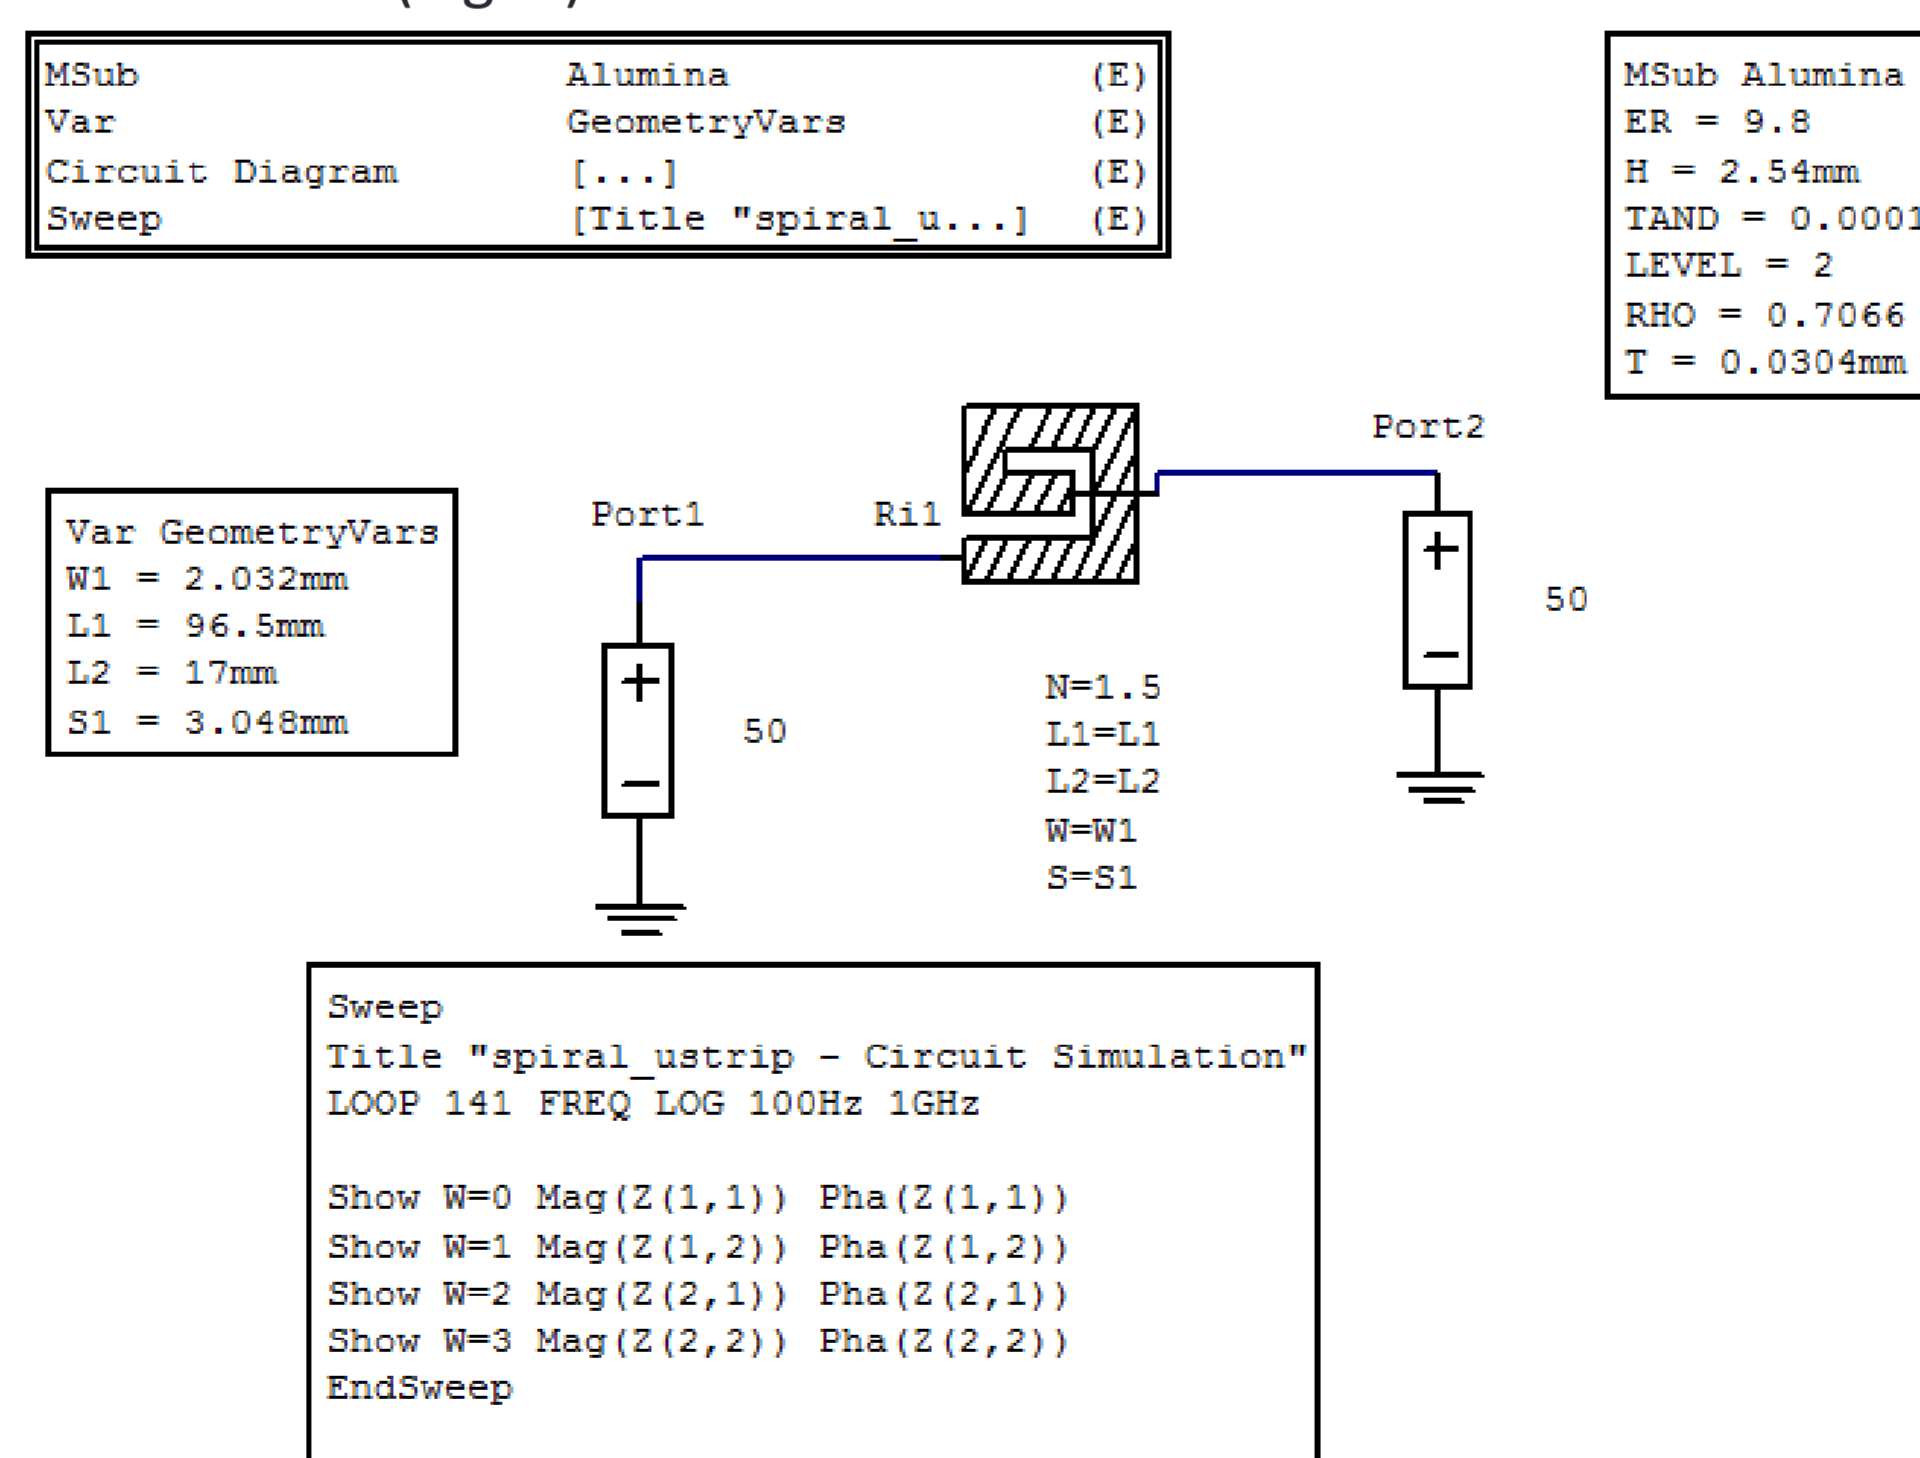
| | | |
|---|---|---|
| MSub | Alumina | (E) |
| Var | GeometryVars | (E) |
| Circuit Diagram | [...] | (E) |
| Sweep | [Title "spiral_u...] | (E) |

MSub Alumina
ER = 9.8
H = 2.54mm
TAND = 0.000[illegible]
LEVEL = 2
RHO = 0.7066
T = 0.0304mm

Var GeometryVars
W1 = 2.032mm
L1 = 96.5mm
L2 = 17mm
S1 = 3.048mm

Port1

Ri1

Port2

50

50

N=1.5
L1=L1
L2=L2
W=W1
S=S1

Sweep
Title "spiral_ustrip - Circuit Simulation"
LOOP 141 FREQ LOG 100Hz 1GHz

Show W=0 Mag(Z(1,1)) Pha(Z(1,1))
Show W=1 Mag(Z(1,2)) Pha(Z(1,2))
Show W=2 Mag(Z(2,1)) Pha(Z(2,1))
Show W=3 Mag(Z(2,2)) Pha(Z(2,2))
EndSweep